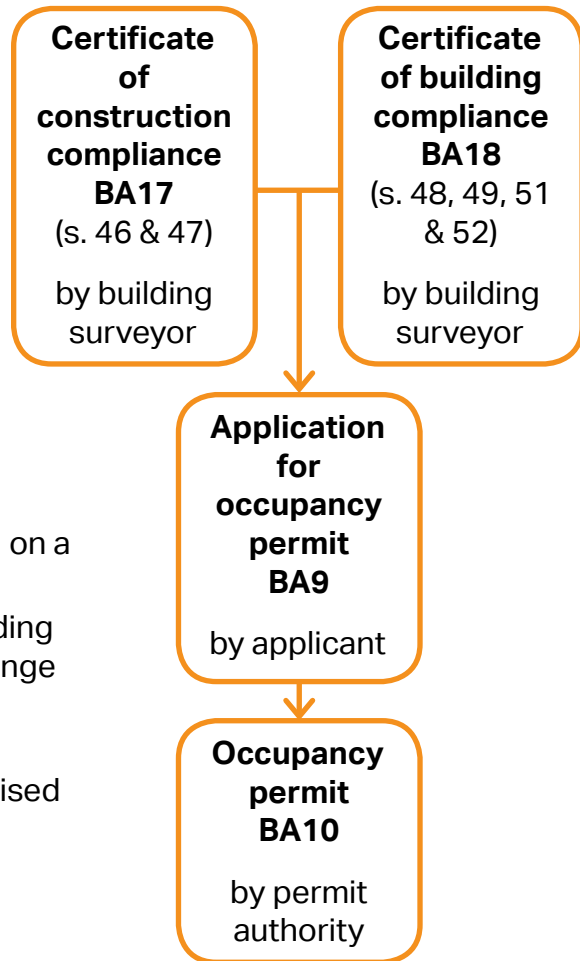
Certificate of construction compliance BA17 (s. 46 & 47)

by building surveyor

Certificate of building compliance BA18 (s. 48, 49, 51 & 52)

by building surveyor

on a

ding
nge

ised

Application for occupancy permit BA9

by applicant

Occupancy permit BA10

by permit authority